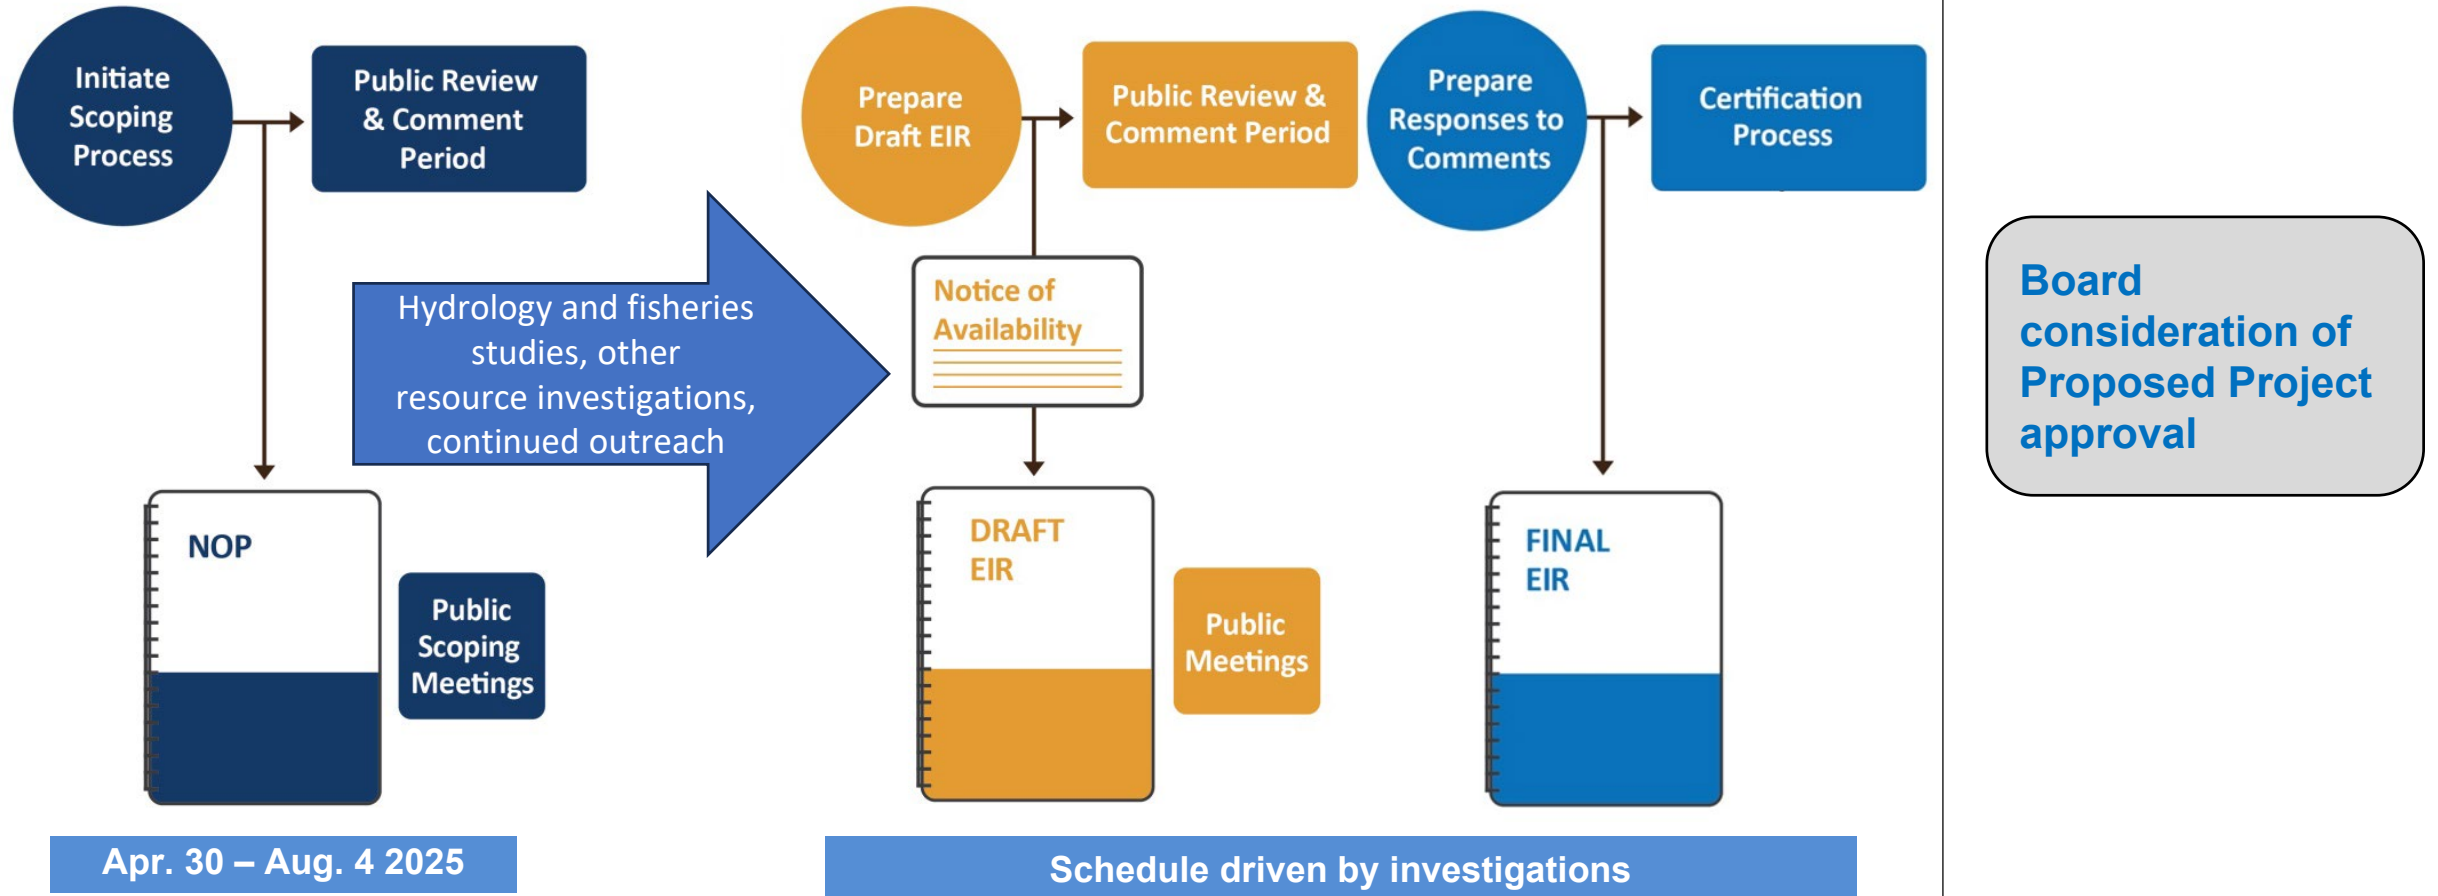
Initiate Scoping Process

Public Review & Comment Period

NOP

Public Scoping Meetings

Hydrology and fisheries studies, other resource investigations, continued outreach

Prepare Draft EIR

Public Review & Comment Period

Notice of Availability

DRAFT EIR

Public Meetings

Prepare Responses to Comments

Certification Process

FINAL EIR

Board consideration of Proposed Project approval

Apr. 30 – Aug. 4 2025

Schedule driven by investigations